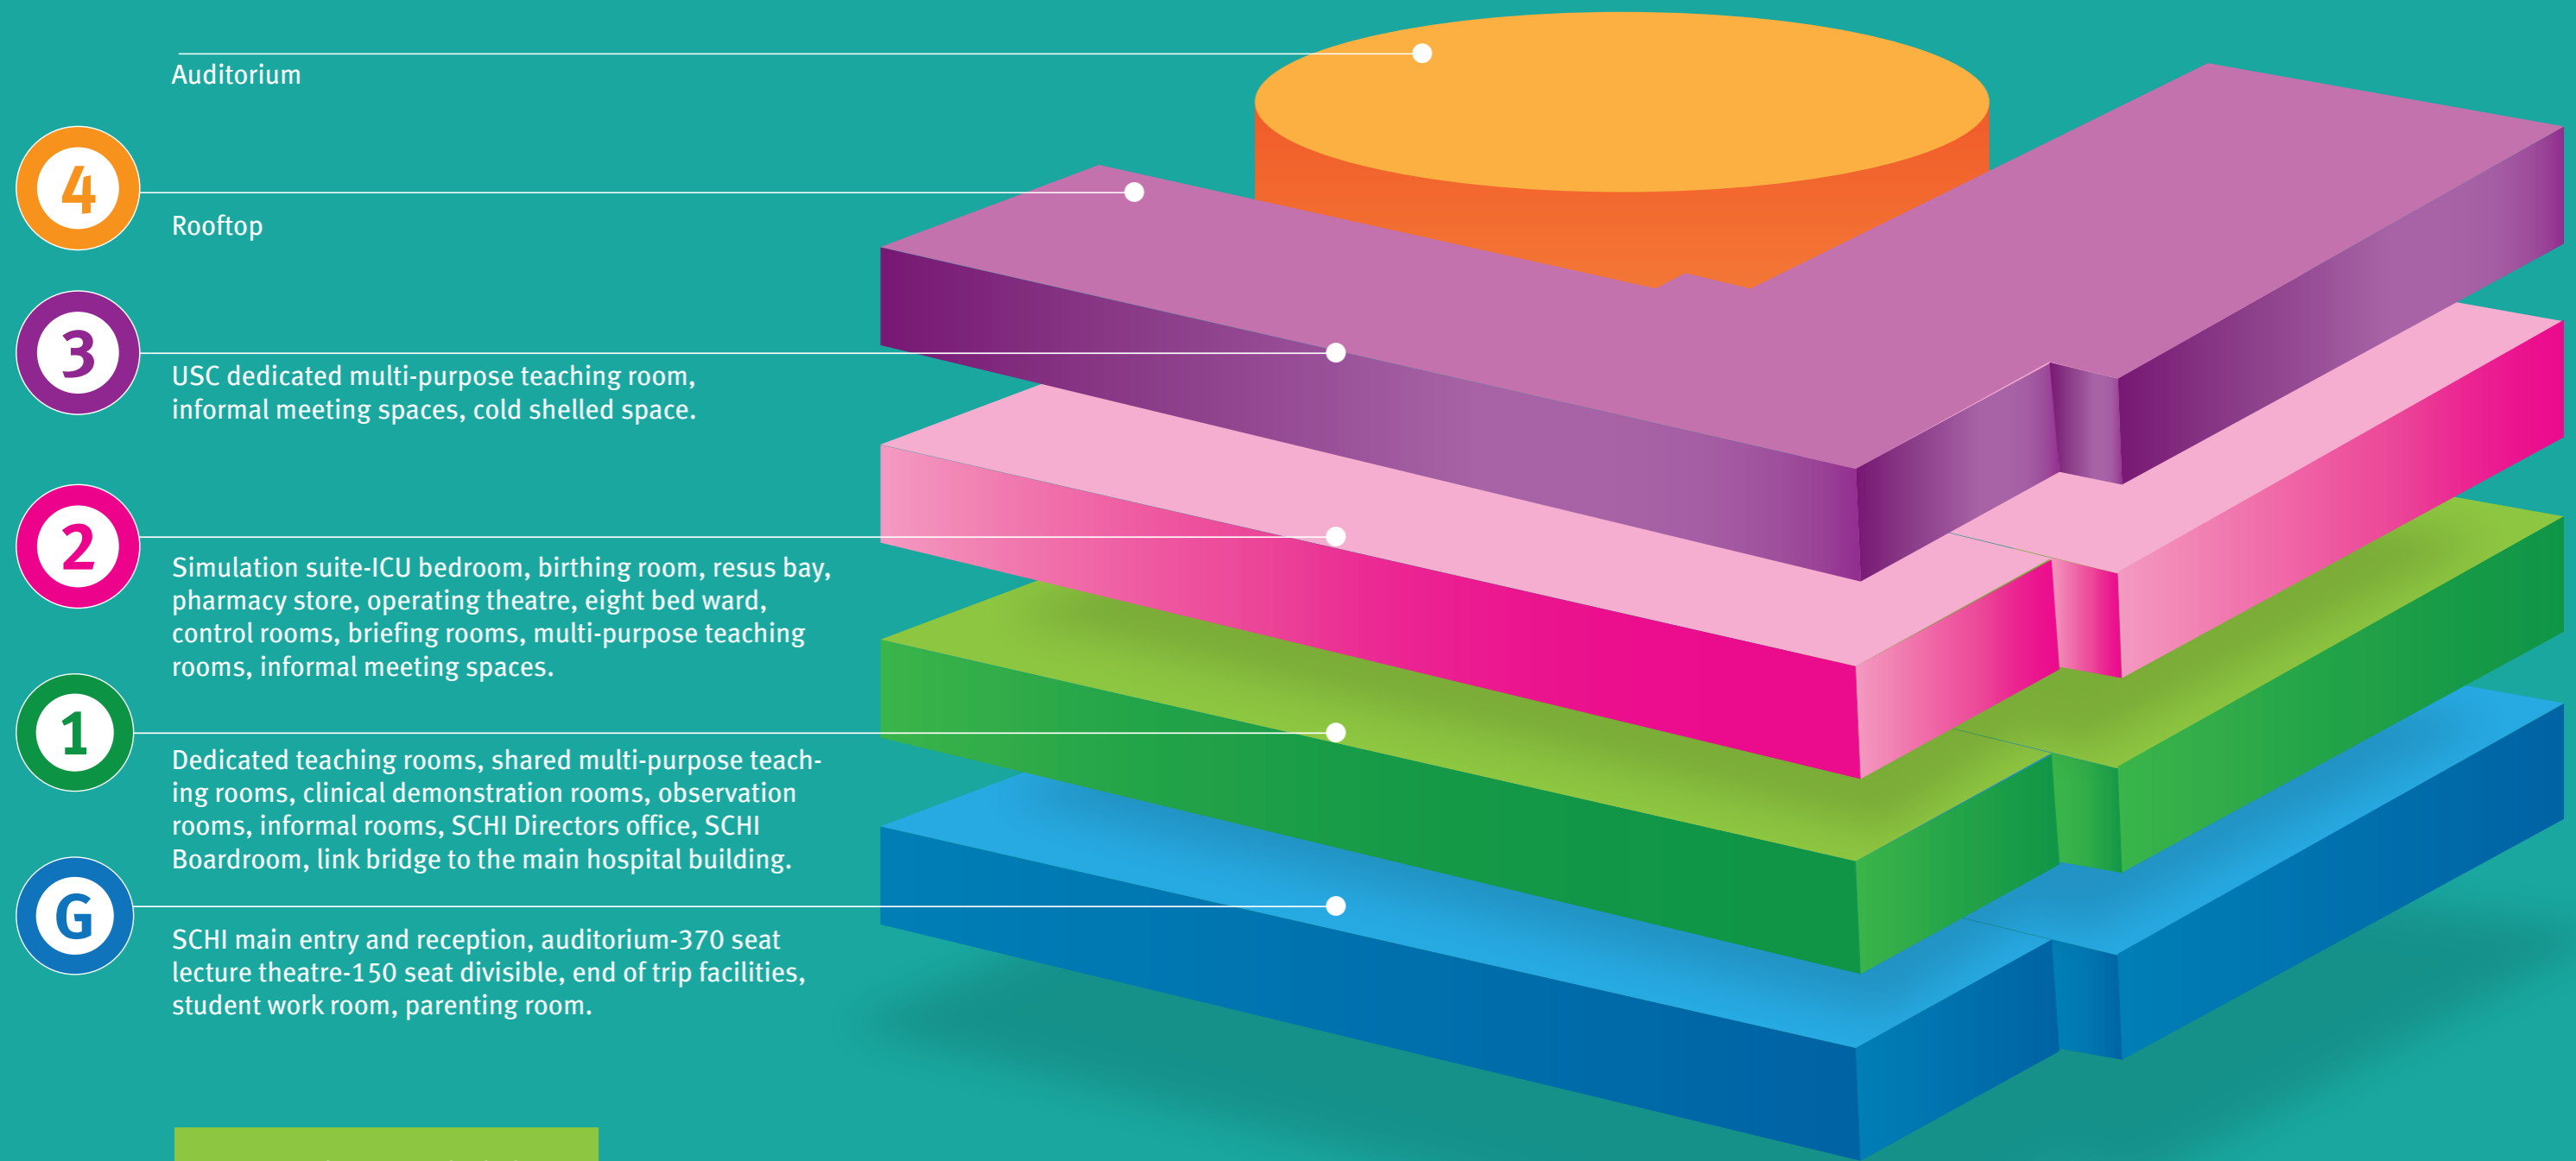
Auditorium

4

Rooftop

3

USC dedicated multi-purpose teaching room, informal meeting spaces, cold shelled space.

2

Simulation suite-ICU bedroom, birthing room, resus bay, pharmacy store, operating theatre, eight bed ward, control rooms, briefing rooms, multi-purpose teaching rooms, informal meeting spaces.

1

Dedicated teaching rooms, shared multi-purpose teaching rooms, clinical demonstration rooms, observation rooms, informal rooms, SCHI Directors office, SCHI Boardroom, link bridge to the main hospital building.

G

SCHI main entry and reception, auditorium-370 seat lecture theatre-150 seat divisible, end of trip facilities, student work room, parenting room.